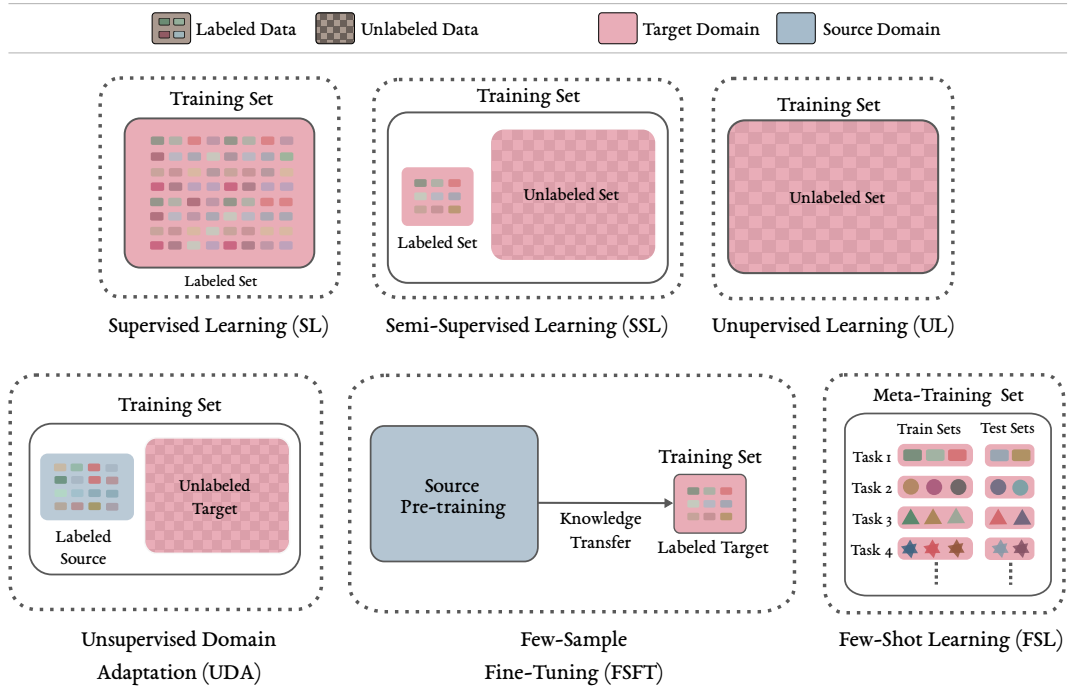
Labeled Data
Unlabeled Data
Target Domain
Source Domain

Training Set
Labeled Set
Supervised Learning (SL)

Training Set
Labeled Set
Unlabeled Set
Semi-Supervised Learning (SSL)

Training Set
Unlabeled Set
Unupervised Learning (UL)

Training Set
Labeled Source
Unlabeled Target
Unsupervised Domain Adaptation (UDA)

Source Pre-training
Knowledge Transfer
Training Set
Labeled Target
Few-Sample Fine-Tuning (FSFT)

Meta-Training Set
Train Sets
Test Sets
Task 1
Task 2
Task 3
Task 4
Few-Shot Learning (FSL)